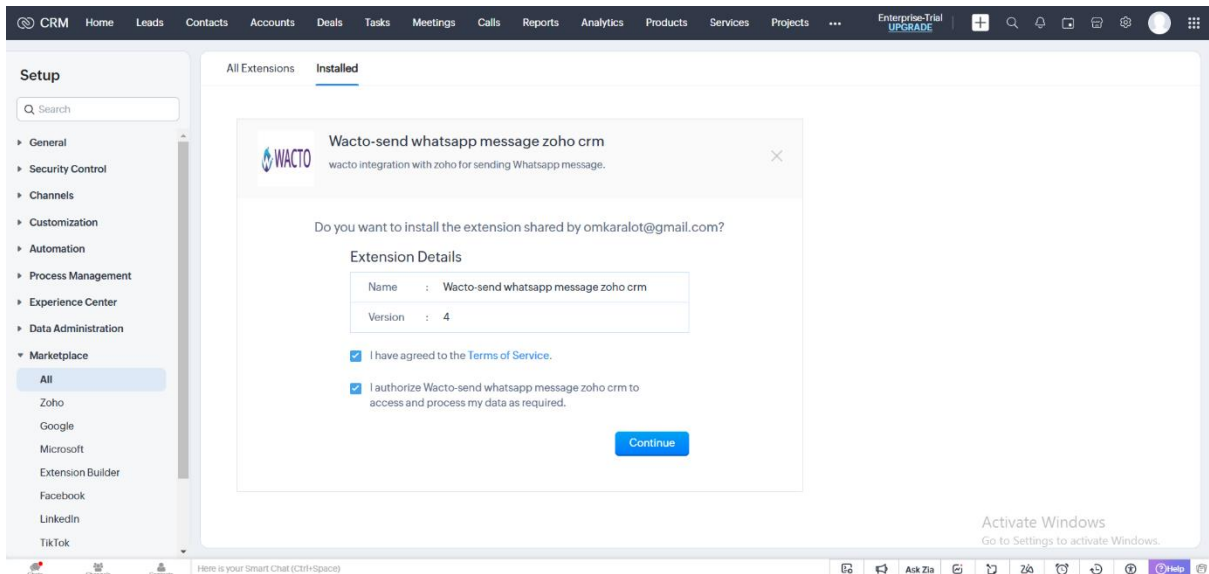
CRM Home Leads Contacts Accounts Deals Tasks Meetings Calls Reports Analytics Products Services Projects ••• Enterprise-Trial UPGRADE

Setup

Search

General
Security Control
Channels
Customization
Automation
Process Management
Experience Center
Data Administration
Marketplace
All
Zoho
Google
Microsoft
Extension Builder
Facebook
LinkedIn
TikTok

All Extensions Installed

WACTO

Wacto-send whatsapp message zoho crm

wacto integration with zoho for sending Whatsapp message.

Do you want to install the extension shared by omkaralot@gmail.com?

Extension Details

| Name | : Wacto-send whatsapp message zoho crm |
|---|---|
| Version | : 4 |

I have agreed to the Terms of Service.

I authorize Wacto-send whatsapp message zoho crm to access and process my data as required.

Continue

Activate Windows
Go to Settings to activate Windows.

Here is your Smart Chat (Ctrl+Space)

Ask Zia

Help